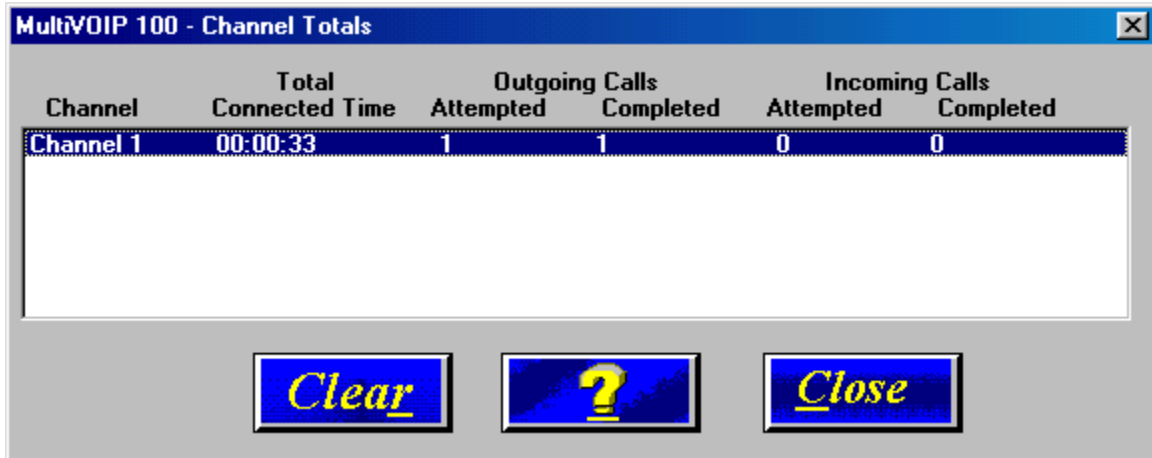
MultiVOIP 100 - Channel Totals

| Channel | Total Connected Time | Outgoing Calls Attempted | Outgoing Calls Completed | Incoming Calls Attempted | Incoming Calls Completed |
|---|---|---|---|---|---|
| Channel 1 | 00:00:33 | 1 | 1 | 0 | 0 |

Clear

?

Close